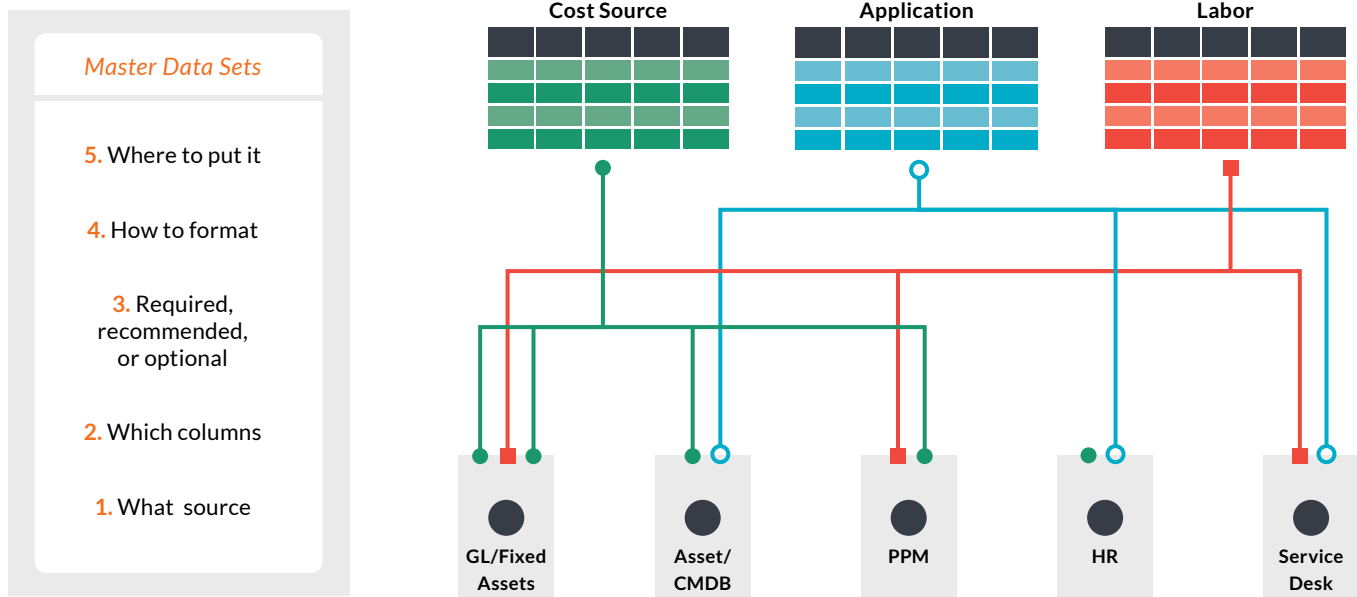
Master Data Sets

5. Where to put it

4. How to format

3. Required, recommended, or optional

2. Which columns

1. What source

Cost Source

Application

Labor

GL/Fixed Assets

Asset/ CMDB

PPM

HR

Service Desk